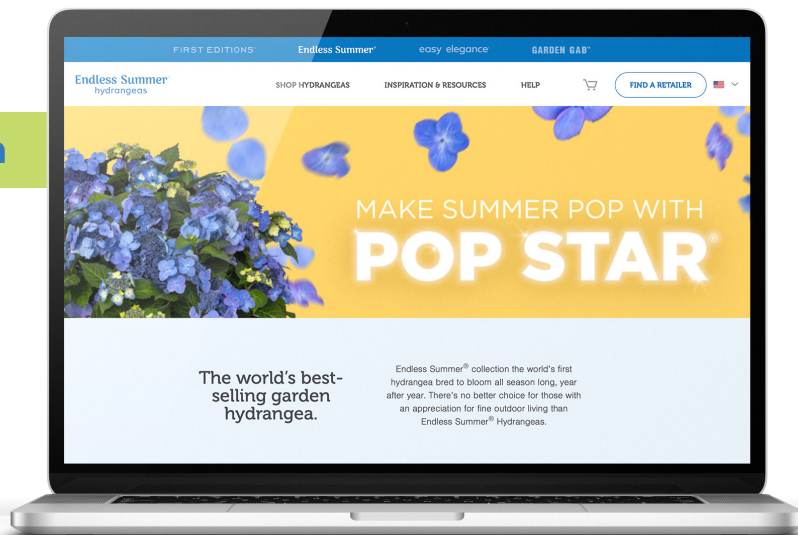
FIRST EDITIONS® Endless Summer® easy elegance GARDEN GAB®

Endless Summer® hydrangeas

SHOP HYDRANGEAS INSPIRATION & RESOURCES HELP FIND A RETAILER

MAKE SUMMER POP WITH POP STAR®

The world's best-selling garden hydrangea.

Endless Summer® collection the world's first hydrangea bred to bloom all season long, year after year. There's no better choice for those with an appreciation for fine outdoor living than Endless Summer® Hydrangeas.